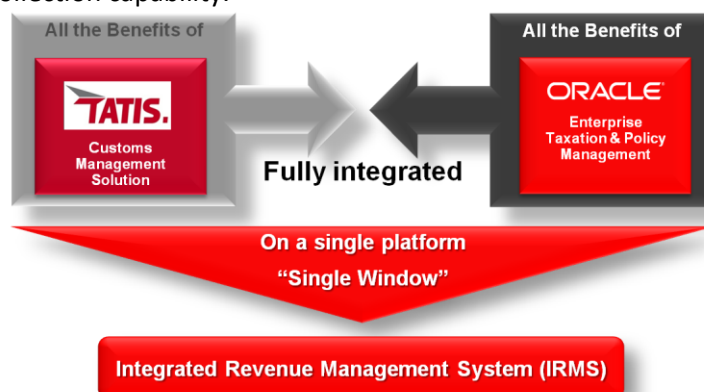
collection capability.

All the Benefits of

TATIS.

Customs Management Solution

All the Benefits of

ORACLE

Enterprise Taxation & Policy Management

Fully integrated

On a single platform

"Single Window"

Integrated Revenue Management System (IRMS)